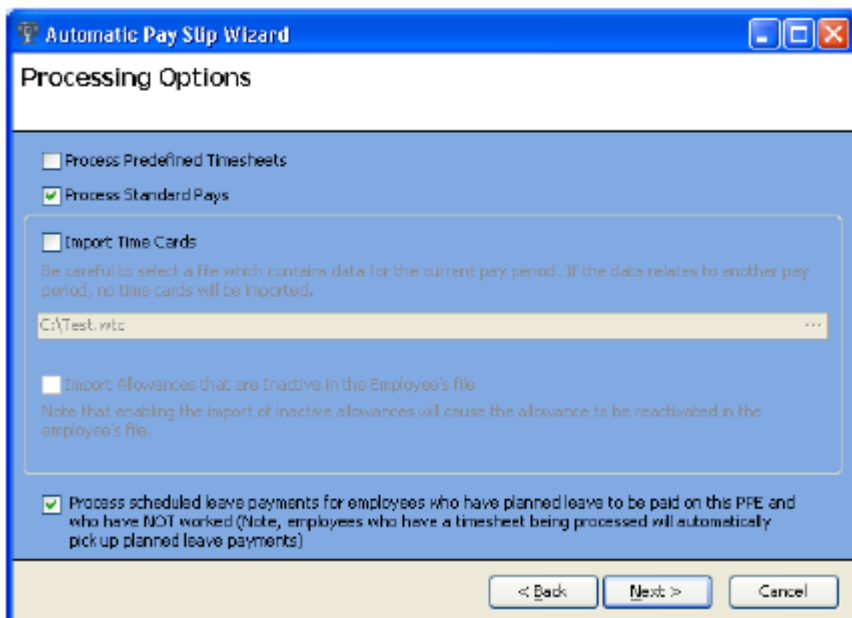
Automatic Pay Slip Wizard

Processing Options

Process Predefined Timesheets

Process Standard Pays

Import Time Cards

Be careful to select a file which contains data for the current pay period. If the data relates to another pay period, no time cards will be imported.

C:\Test.wtc

...

Import Allowances that are Inactive in the Employee's file

Note that enabling the import of inactive allowances will cause the allowance to be reactivated in the employee's file.

Process scheduled leave payments for employees who have planned leave to be paid on this PPE and who have NOT worked (Note, employees who have a timesheet being processed will automatically pick up planned leave payments)

< Back

Next >

Cancel